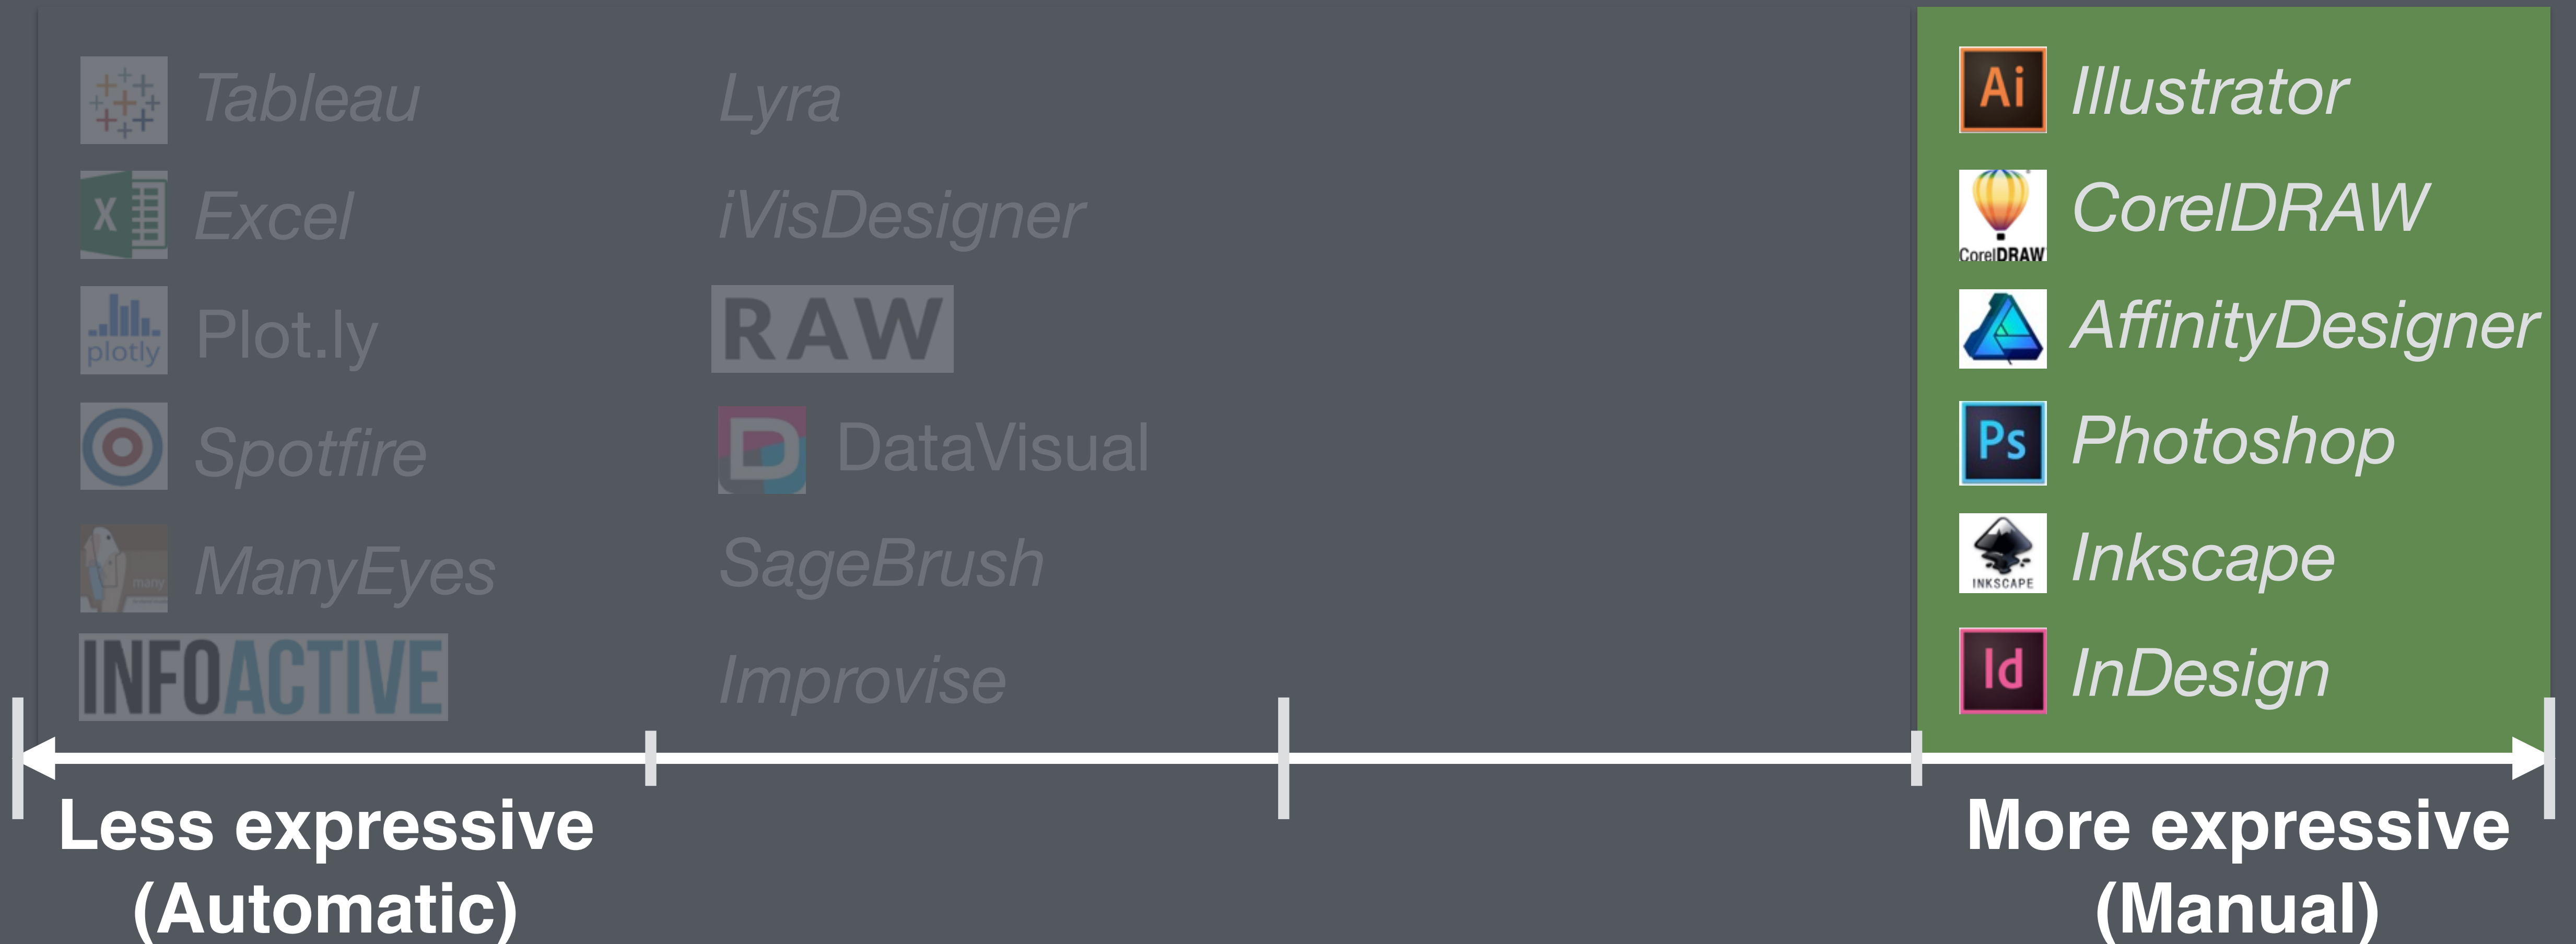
Tableau
Excel
plotly Plot.ly
Spotfire
many ManyEyes
INFOACTIVE

Lyra
iVisDesigner
RAW
DataVisual
SageBrush
Improvise

Ai Illustrator
CorelDRAW CorelDRAW
AffinityDesigner
Ps Photoshop
INKSCAPE Inkscape
Id InDesign

Less expressive (Automatic)

More expressive (Manual)